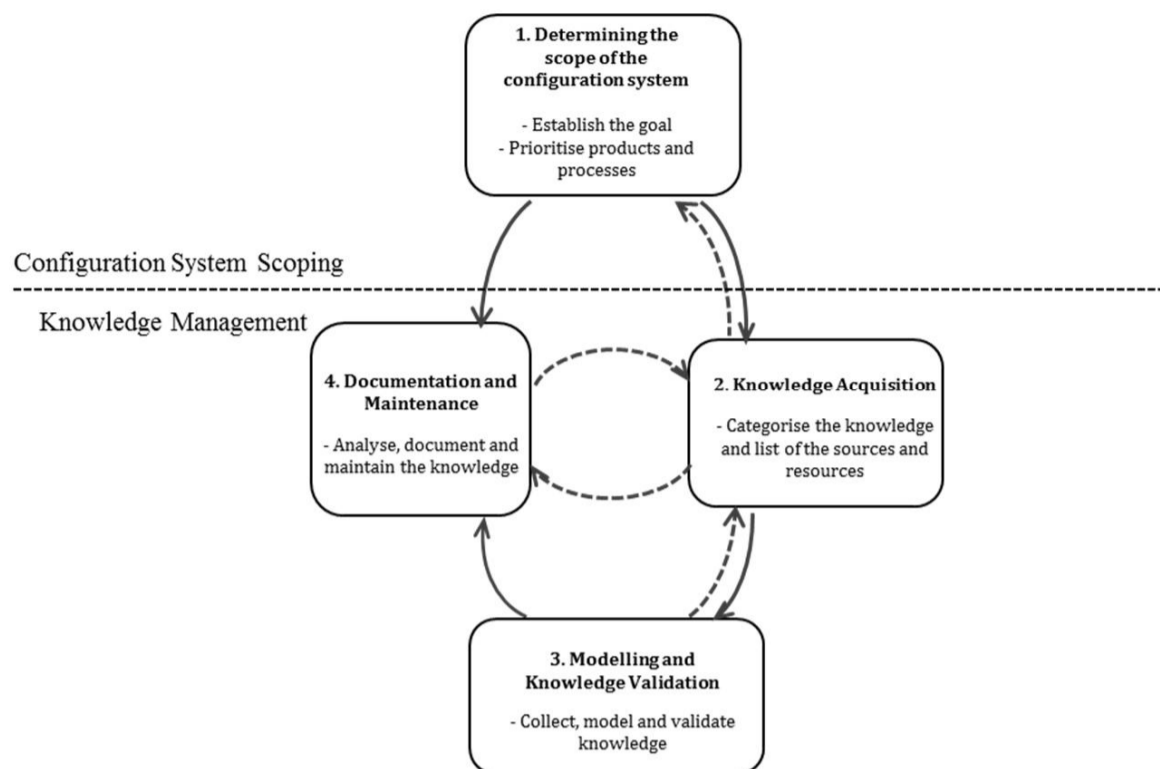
**1. Determining the scope of the configuration system**

- Establish the goal
- Prioritise products and processes

Configuration System Scoping

Knowledge Management

**4. Documentation and Maintenance**

- Analyse, document and maintain the knowledge

**2. Knowledge Acquisition**

- Categorise the knowledge and list of the sources and resources

**3. Modelling and Knowledge Validation**

- Collect, model and validate knowledge